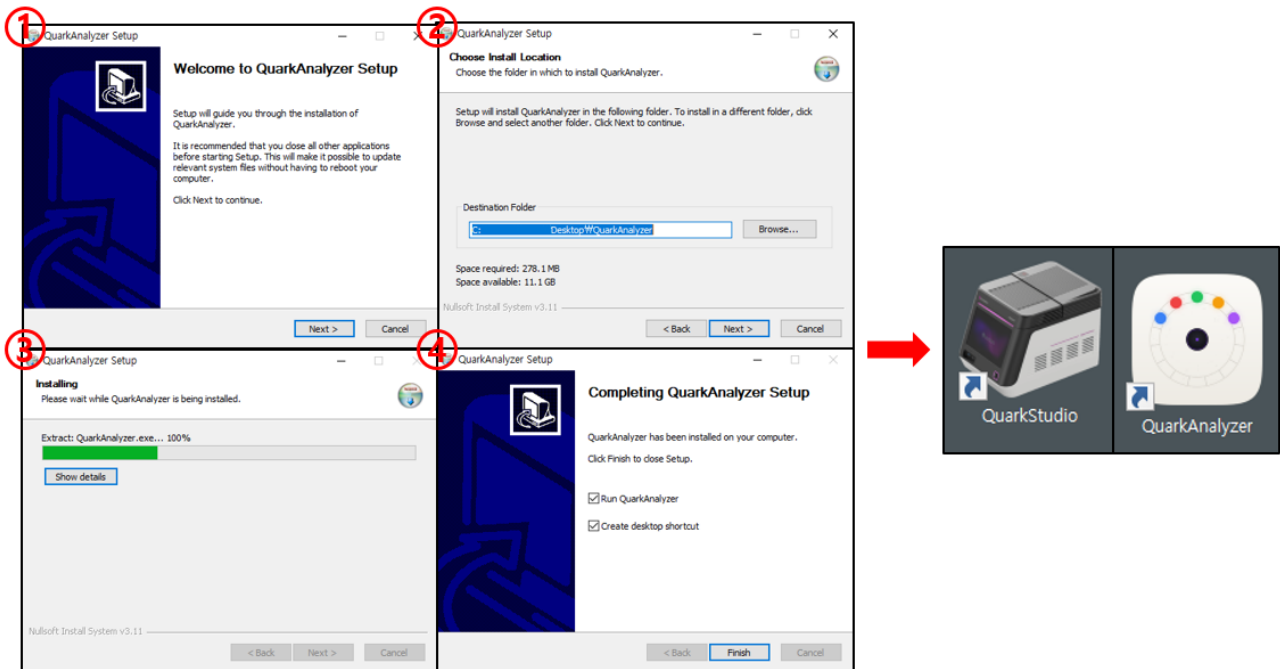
①
QuarkAnalyzer Setup

Welcome to QuarkAnalyzer Setup

Setup will guide you through the installation of QuarkAnalyzer.

It is recommended that you close all other applications before starting Setup. This will make it possible to update relevant system files without having to reboot your computer.

Click Next to continue.

Next > Cancel

②
QuarkAnalyzer Setup

Choose Install Location
Choose the folder in which to install QuarkAnalyzer.

Setup will install QuarkAnalyzer in the following folder. To install in a different folder, click Browse and select another folder. Click Next to continue.

Destination Folder
C: Desktop₩QuarkAnalyzer
Browse...

Space required: 278.1 MB
Space available: 11.1 GB

Nullsoft Install System v3.11

< Back Next > Cancel

③
QuarkAnalyzer Setup

Installing
Please wait while QuarkAnalyzer is being installed.

Extract: QuarkAnalyzer.exe... 100%

Show details

Nullsoft Install System v3.11

< Back Next > Cancel

④
QuarkAnalyzer Setup

Completing QuarkAnalyzer Setup

QuarkAnalyzer has been installed on your computer.

Click Finish to close Setup.

Run QuarkAnalyzer

Create desktop shortcut

< Back Finish Cancel

QuarkStudio
QuarkAnalyzer